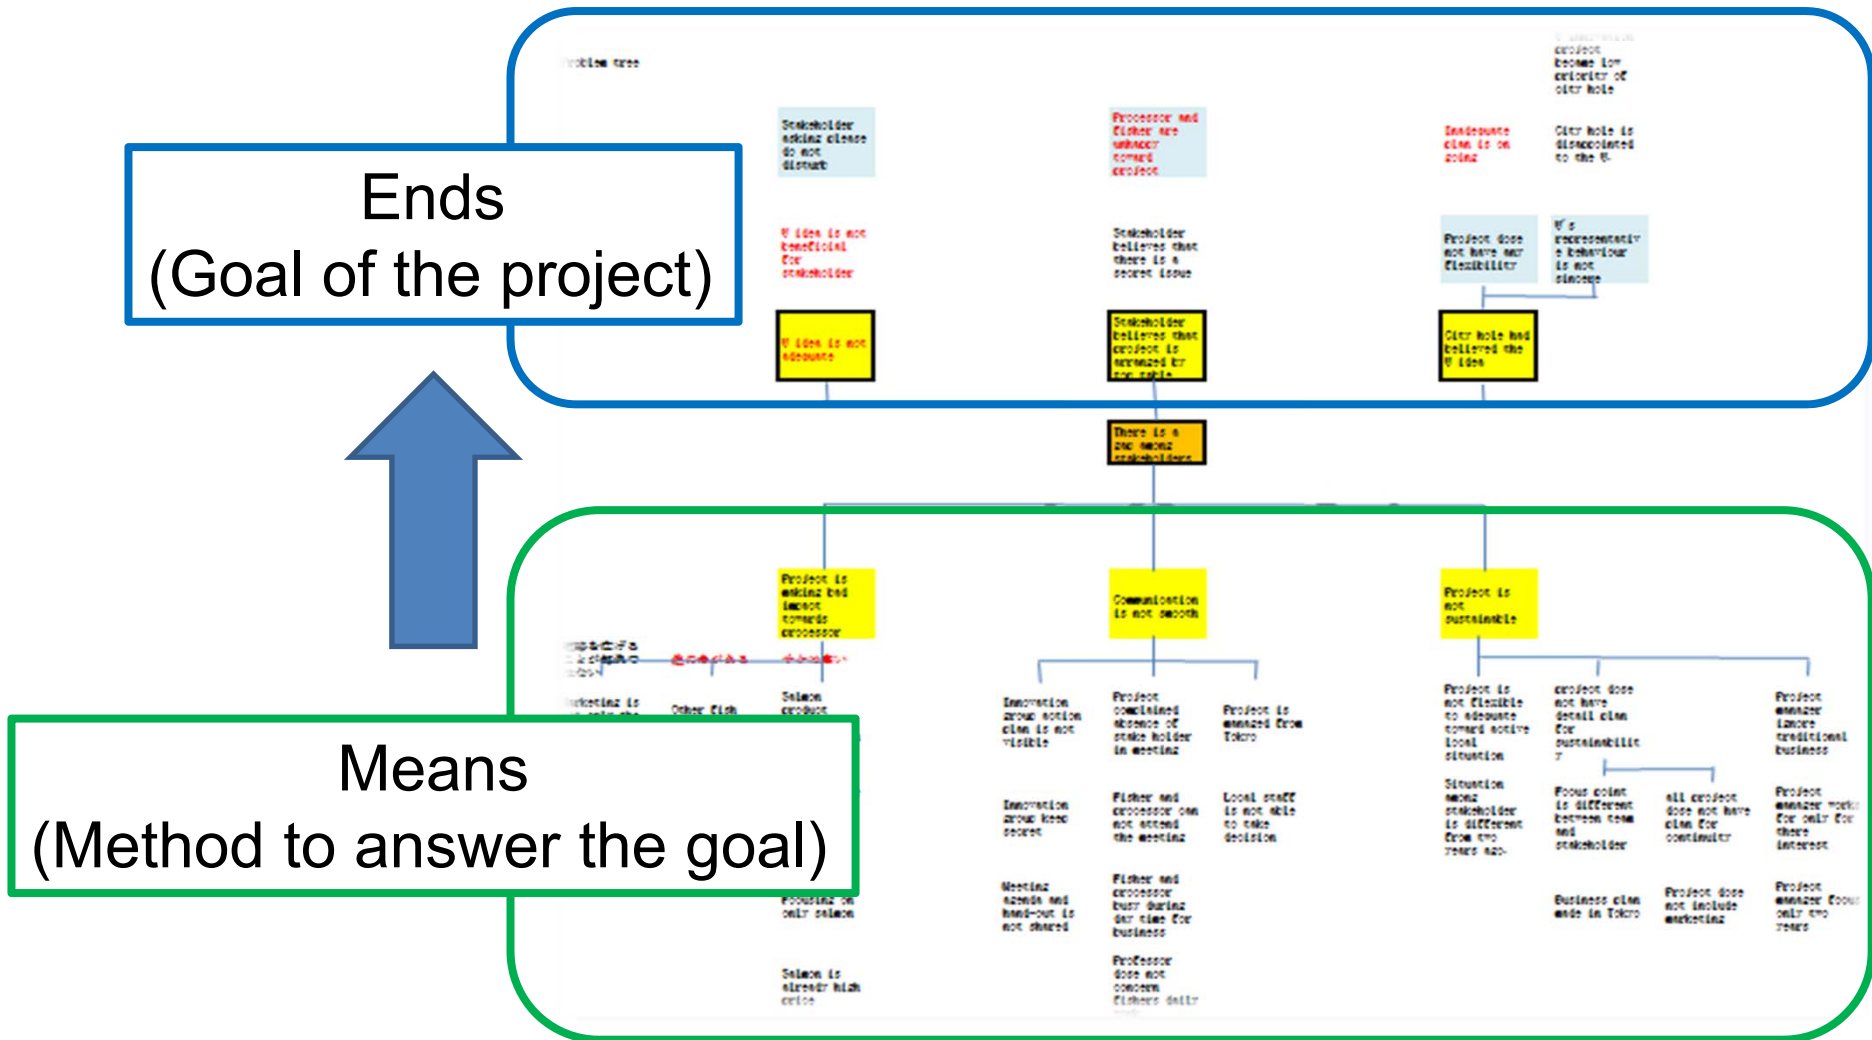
Ends
(Goal of the project)

Means
(Method to answer the goal)

Problem tree

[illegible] project become low priority of city hole

Stakeholder asking please do not disturb

Processor and Fisher are unhappy toward project

Inadequate plan is on going

City hole is disappointed to the U

U idea is not beneficial for stakeholder

Stakeholder believes that there is a secret issue

Project does not have any flexibility

U's representative behaviour is not sincere

U idea is not adequate

Stakeholder believes that project is arranged by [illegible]

City hole had believed the U idea

There is a gap among stakeholders

Project is making bad impact towards processor

Communication is not smooth

Project is not sustainable

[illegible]

Marketing is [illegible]

Other fish

Salmon product

Focusing on only salmon

Salmon is already high price

Innovation group action plan is not visible

Innovation group keep secret

Meeting agenda and hand-out is not shared

Project combined absence of stake holder in meeting

Fisher and processor can not attend the meeting

Fisher and processor busy during day time for business

Professor does not concern fishers daily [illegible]

Project is managed from Tokyo

Local staff is not able to take decision

Project is not flexible to adequate toward active local situation

Situation among stakeholder is different from two years ago

project does not have detail plan for sustainability

Focus point is different between team and stakeholder

Business plan made in Tokyo

all project does not have plan for continuity

Project does not include marketing

Project manager ignore traditional business

Project manager work for only for there interest

Project manager focus only two years